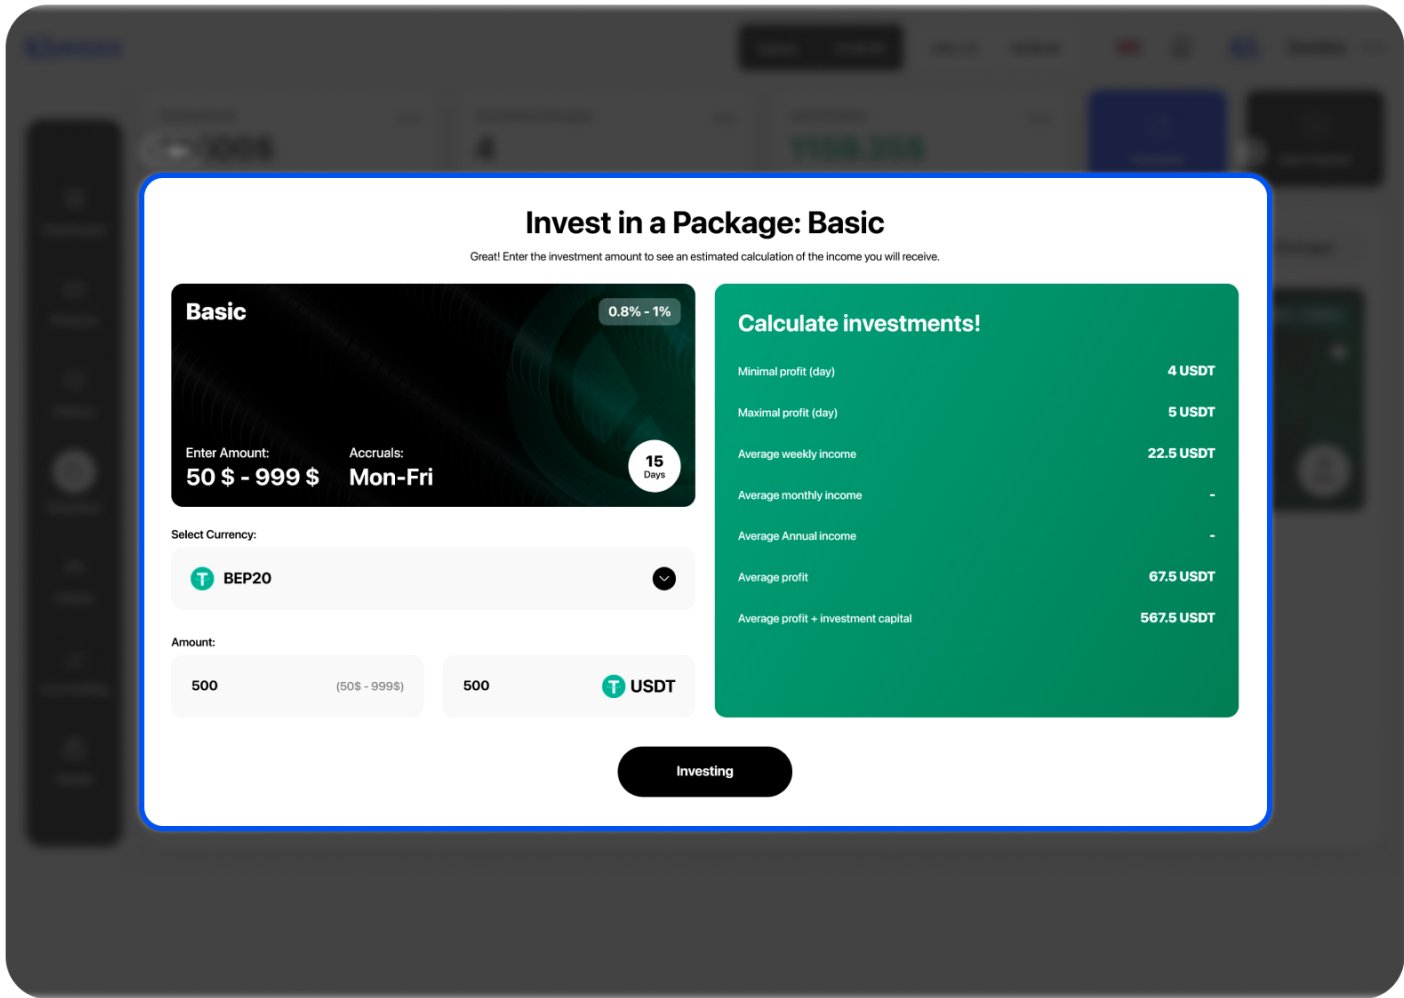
Invest in a Package: Basic

Great! Enter the investment amount to see an estimated calculation of the income you will receive.

Basic

0.8% - 1%

Enter Amount:
50 $ - 999 $

Accruals:
Mon-Fri

15
Days

Select Currency:

BEP20

Amount:

500

(50$ - 999$)

500

USDT

Calculate investments!

| | |
|---|---|
| Minimal profit (day) | 4 USDT |
| Maximal profit (day) | 5 USDT |
| Average weekly income | 22.5 USDT |
| Average monthly income | - |
| Average Annual income | - |
| Average profit | 67.5 USDT |
| Average profit + investment capital | 567.5 USDT |

Investing